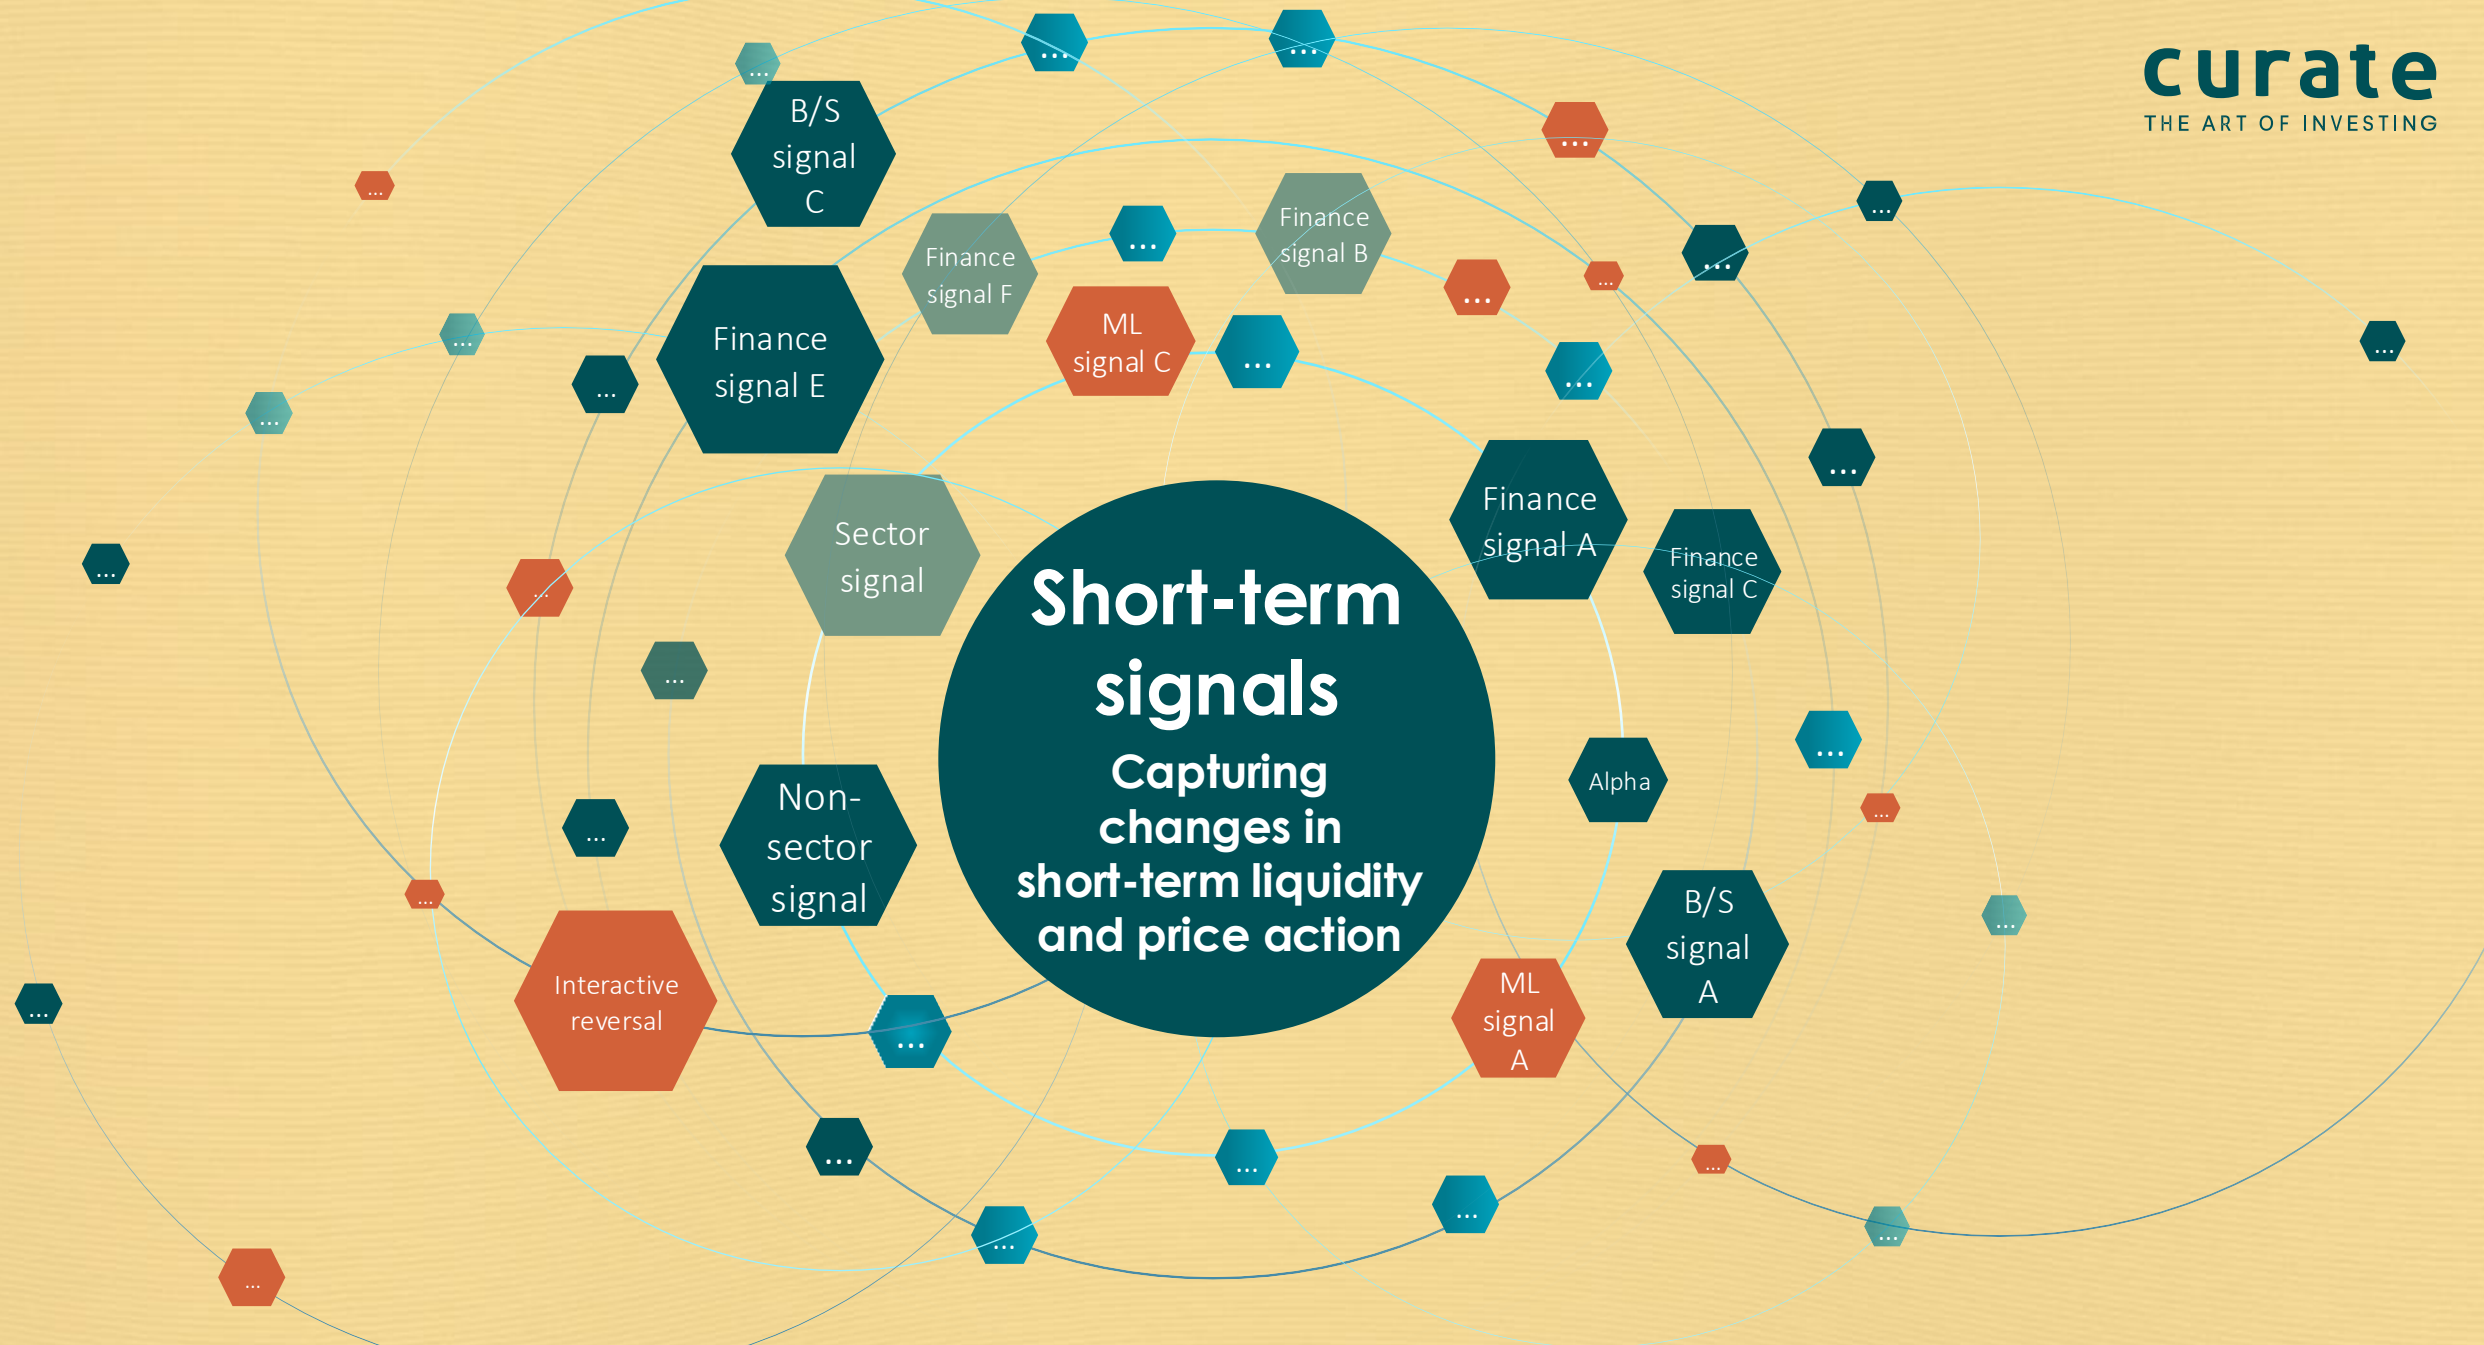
curate
THE ART OF INVESTING

Short-term signals
Capturing changes in short-term liquidity and price action

B/S signal C

Finance signal E

Finance signal F

ML signal C

Finance signal B

Sector signal

Finance signal A

Finance signal C

Alpha

Non-sector signal

Interactive reversal

ML signal A

B/S signal A

...